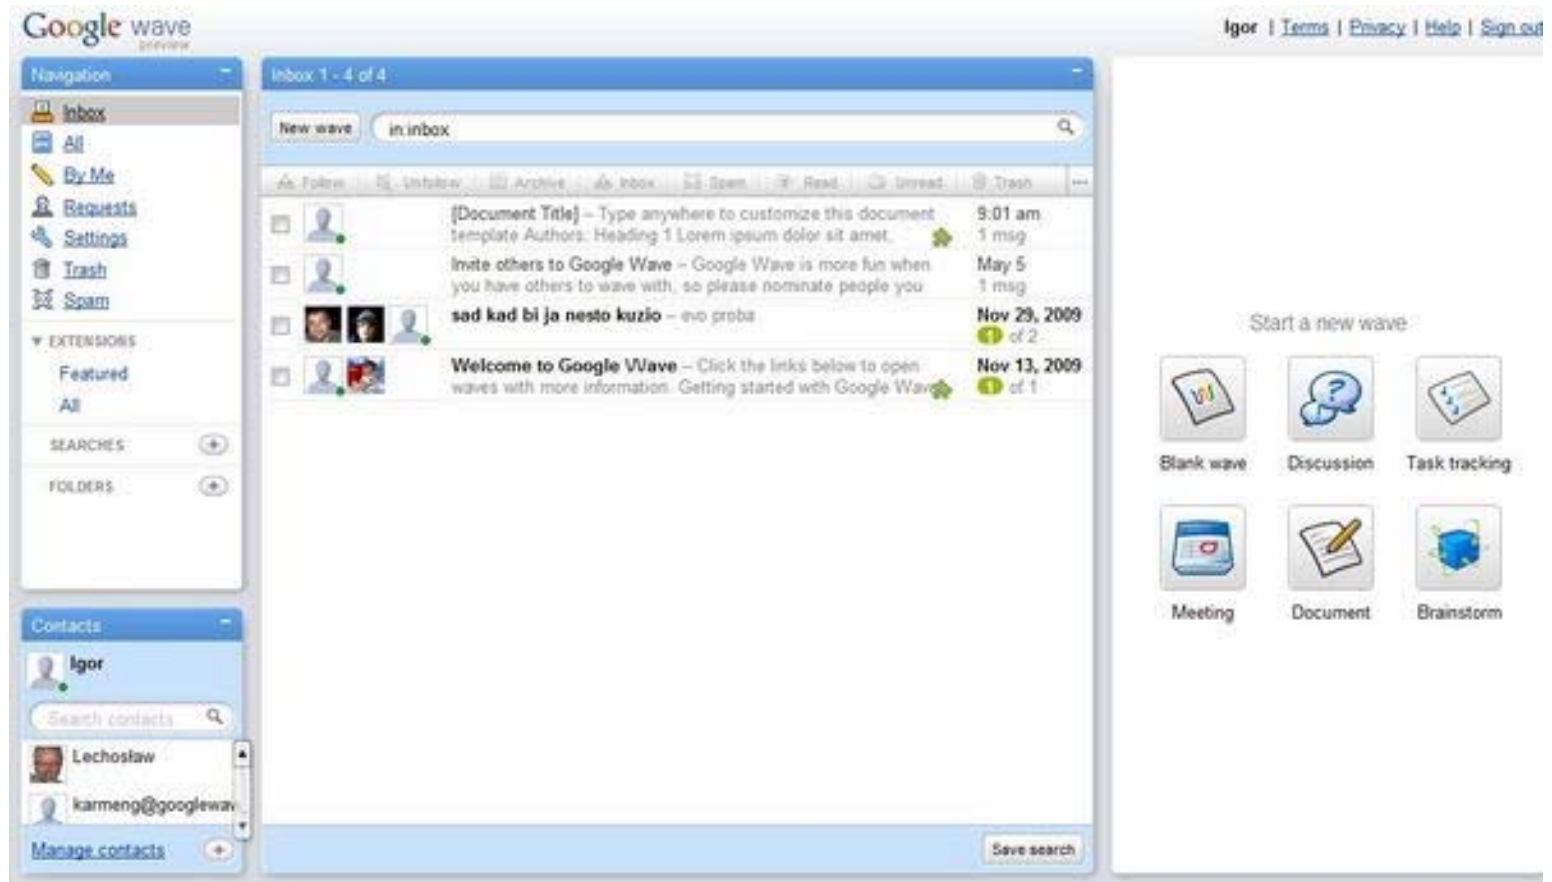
Google wave preview

Igor | Terms | Privacy | Help | Sign out

Navigation

Inbox
All
By Me
Requests
Settings
Trash
Spam

EXTENSIONS
Featured
All

SEARCHES

FOLDERS

Contacts

Igor

Search contacts

Lechosław
karmeng@googlewav

Manage contacts

Inbox 1 - 4 of 4

New wave

in:inbox

Follow | Unfollow | Archive | Inbox | Spam | Read | Unread | Trash

[Document Title] – Type anywhere to customize this document template Authors: Heading 1 Lorem ipsum dolor sit amet, 9:01 am 1 msg

Invite others to Google Wave – Google Wave is more fun when you have others to wave with, so please nominate people you May 5 1 msg

sad kad bi ja nesto kuzio – evo proba Nov 29, 2009 1 of 2

Welcome to Google Wave – Click the links below to open waves with more information. Getting started with Google Wave Nov 13, 2009 1 of 1

Save search

Start a new wave

Blank wave
Discussion
Task tracking
Meeting
Document
Brainstorm